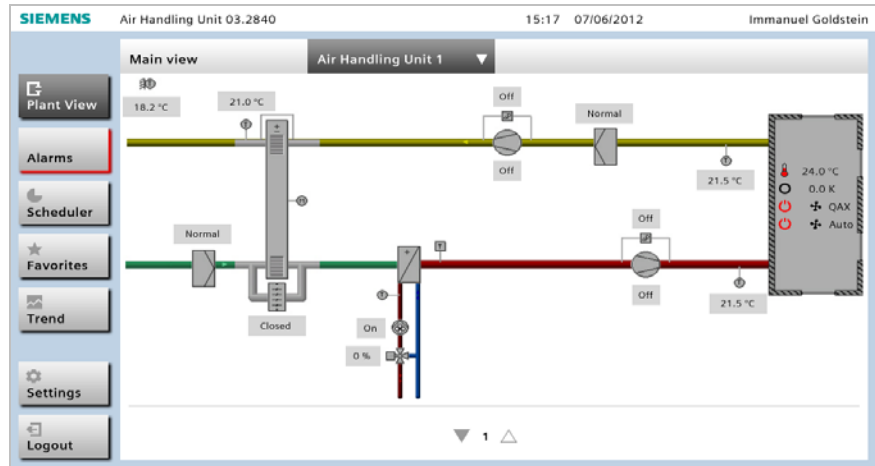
SIEMENS Air Handling Unit 03.2840 15:17 07/06/2012 Immanuel Goldstein

Plant View

Alarms

Scheduler

Favorites

Trend

Settings

Logout

Main view

Air Handling Unit 1 ▼

18.2 °C

21.0 °C

Off

Off

Normal

21.5 °C

24.0 °C

0.0 K

QAX

Auto

Normal

T

Off

Off

21.5 °C

Closed

On

0 %

1